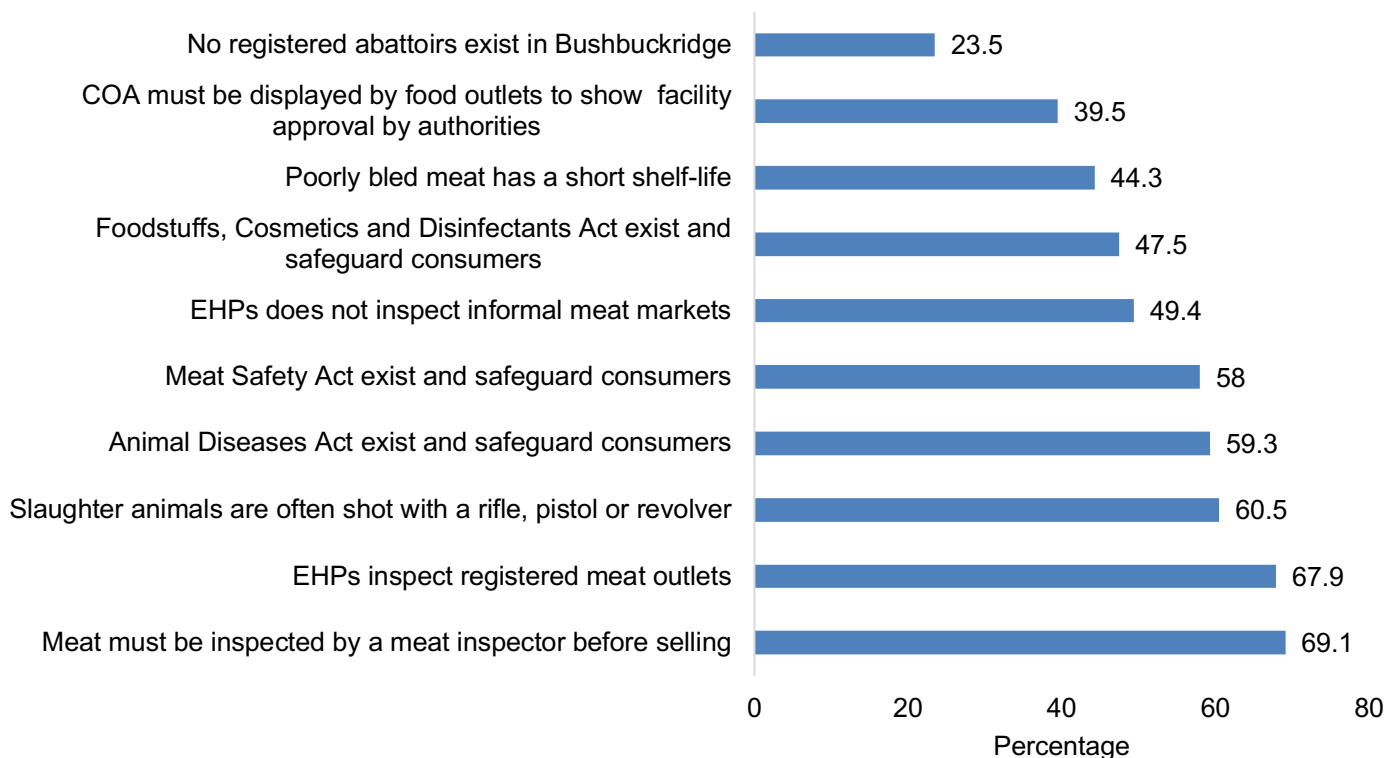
No registered abattoirs exist in Bushbuckridge 23.5

COA must be displayed by food outlets to show facility approval by authorities 39.5

Poorly bled meat has a short shelf-life 44.3

Foodstuffs, Cosmetics and Disinfectants Act exist and safeguard consumers 47.5

EHPs does not inspect informal meat markets 49.4

Meat Safety Act exist and safeguard consumers 58

Animal Diseases Act exist and safeguard consumers 59.3

Slaughter animals are often shot with a rifle, pistol or revolver 60.5

EHPs inspect registered meat outlets 67.9

Meat must be inspected by a meat inspector before selling 69.1

0 20 40 60 80

Percentage